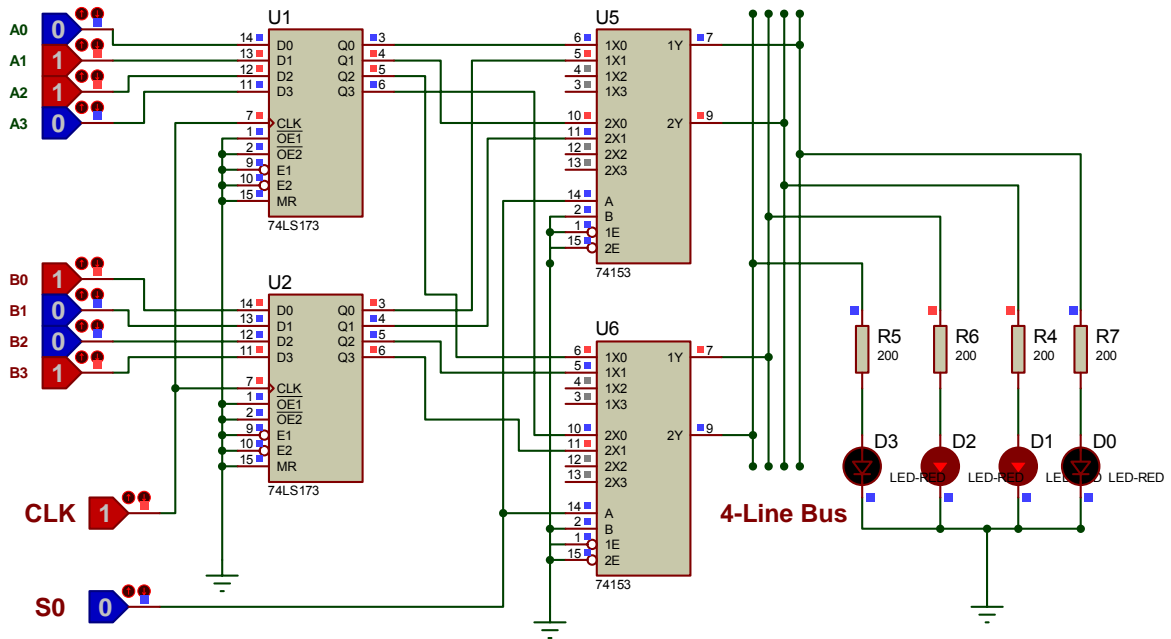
A0 0
A1 1
A2 1
A3 0

U1
14 D0 Q0 3
13 D1 Q1 4
12 D2 Q2 5
11 D3 Q3 6
7 CLK
1 $\overline{OE1}$
2 $\overline{OE2}$
9 E1
10 E2
15 MR
74LS173

U5
6 1X0 1Y 7
5 1X1
4 1X2
3 1X3
10 2X0 2Y 9
11 2X1
12 2X2
13 2X3
14 A
2 B
1 1E
15 2E
74153

B0 1
B1 0
B2 0
B3 1

U2
14 D0 Q0 3
13 D1 Q1 4
12 D2 Q2 5
11 D3 Q3 6
7 CLK
1 $\overline{OE1}$
2 $\overline{OE2}$
9 E1
10 E2
15 MR
74LS173

U6
6 1X0 1Y 7
5 1X1
4 1X2
3 1X3
10 2X0 2Y 9
11 2X1
12 2X2
13 2X3
14 A
2 B
1 1E
15 2E
74153

R5 200
R6 200
R4 200
R7 200

D3 D2 D1 D0
LED-RED LED-RED LED-RED LED-RED

CLK 1

4-Line Bus

S0 0